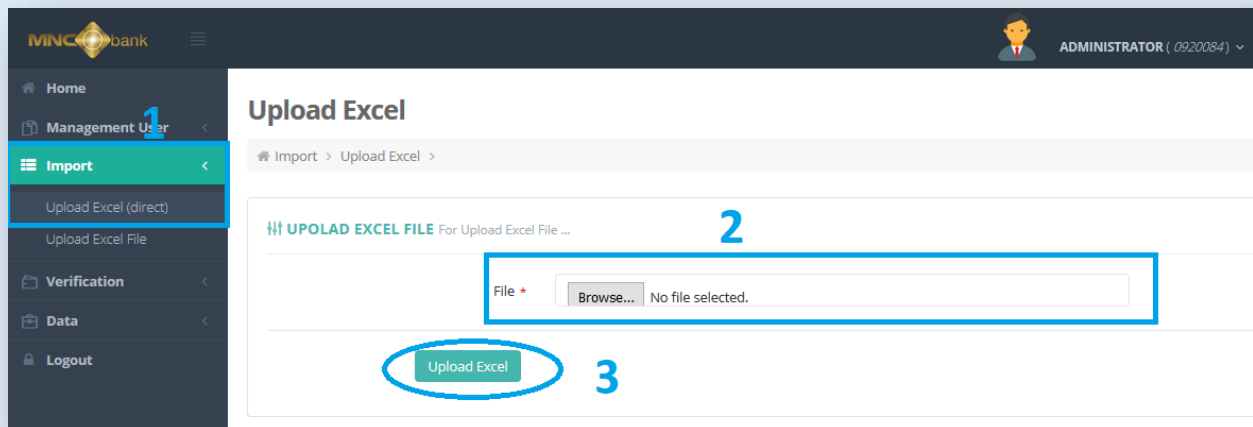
MNC bank

ADMINISTRATOR ( 0920084)

Home

Management User

1

Import

Upload Excel (direct)

Upload Excel File

Verification

Data

Logout

Upload Excel

Import > Upload Excel >

UPOLAD EXCEL FILE For Upload Excel File ...

2

File *

Browse... No file selected.

Upload Excel

3